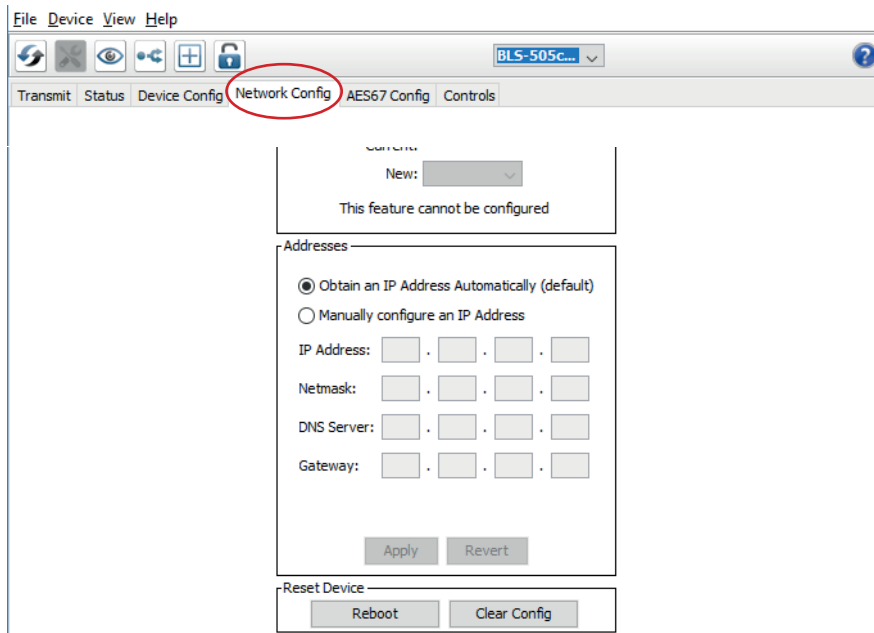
File Device View Help

BLS-505c...

Transmit | Status | Device Config | Network Config | AES67 Config | Controls

Current:

New:

This feature cannot be configured

Addresses

Obtain an IP Address Automatically (default)

Manually configure an IP Address

IP Address: . . .

Netmask: . . .

DNS Server: . . .

Gateway: . . .

Apply Revert

Reset Device

Reboot Clear Config